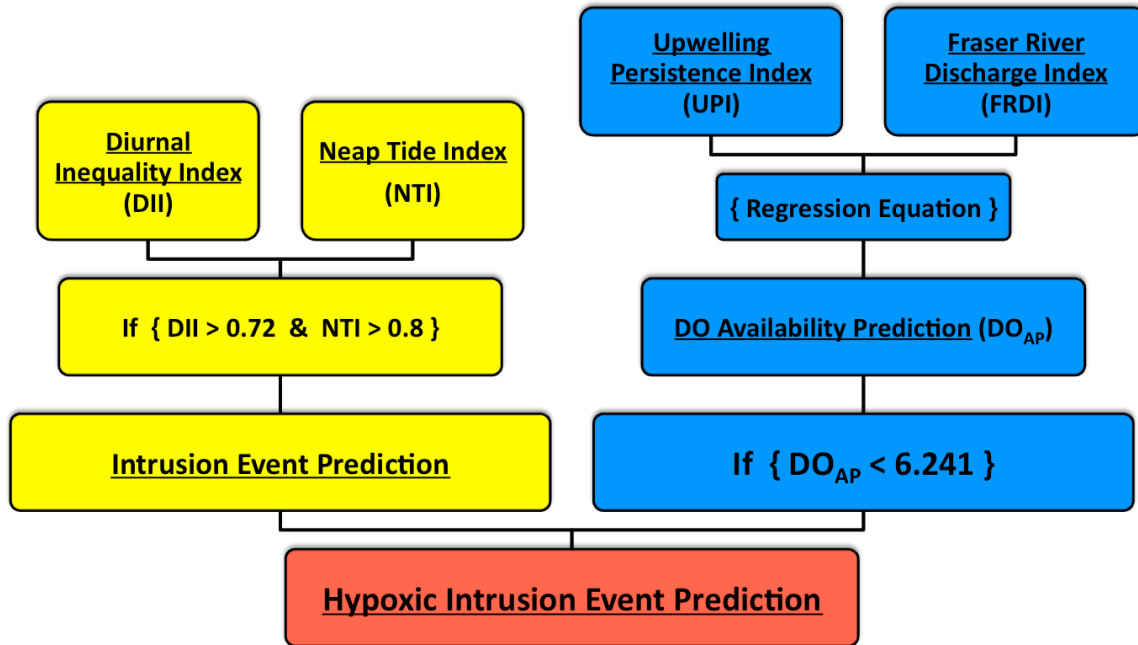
Upwelling Persistence Index (UPI)

Fraser River Discharge Index (FRDI)

Diurnal Inequality Index (DII)

Neap Tide Index (NTI)

{ Regression Equation }

If { DII > 0.72 & NTI > 0.8 }

DO Availability Prediction ($DO_{AP}$)

Intrusion Event Prediction

If { $DO_{AP}$ < 6.241 }

Hypoxic Intrusion Event Prediction